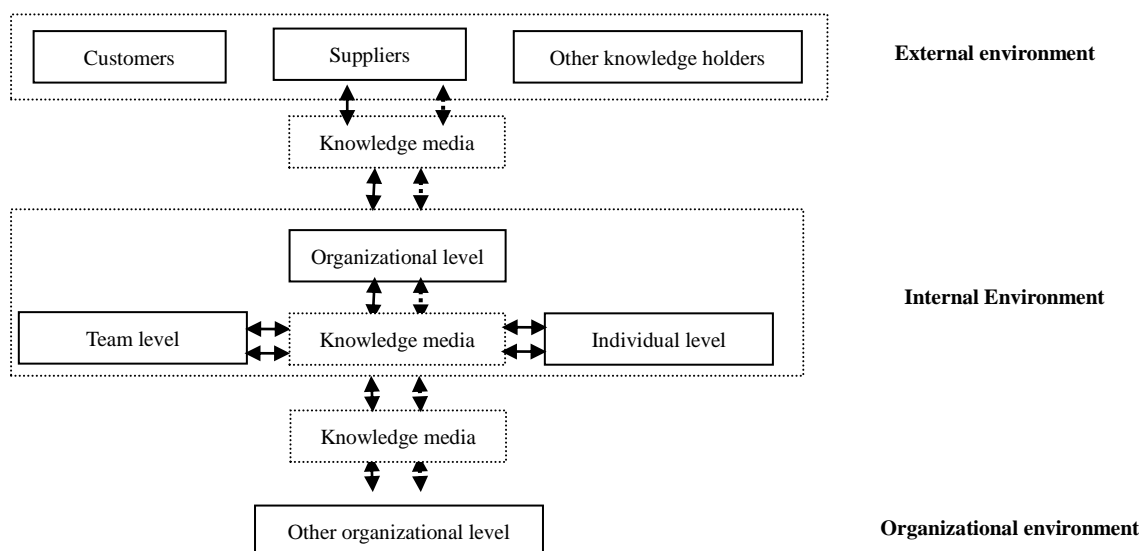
Customers

Suppliers

Other knowledge holders

External environment

Knowledge media

Organizational level

Internal Environment

Team level

Knowledge media

Individual level

Knowledge media

Other organizational level

Organizational environment